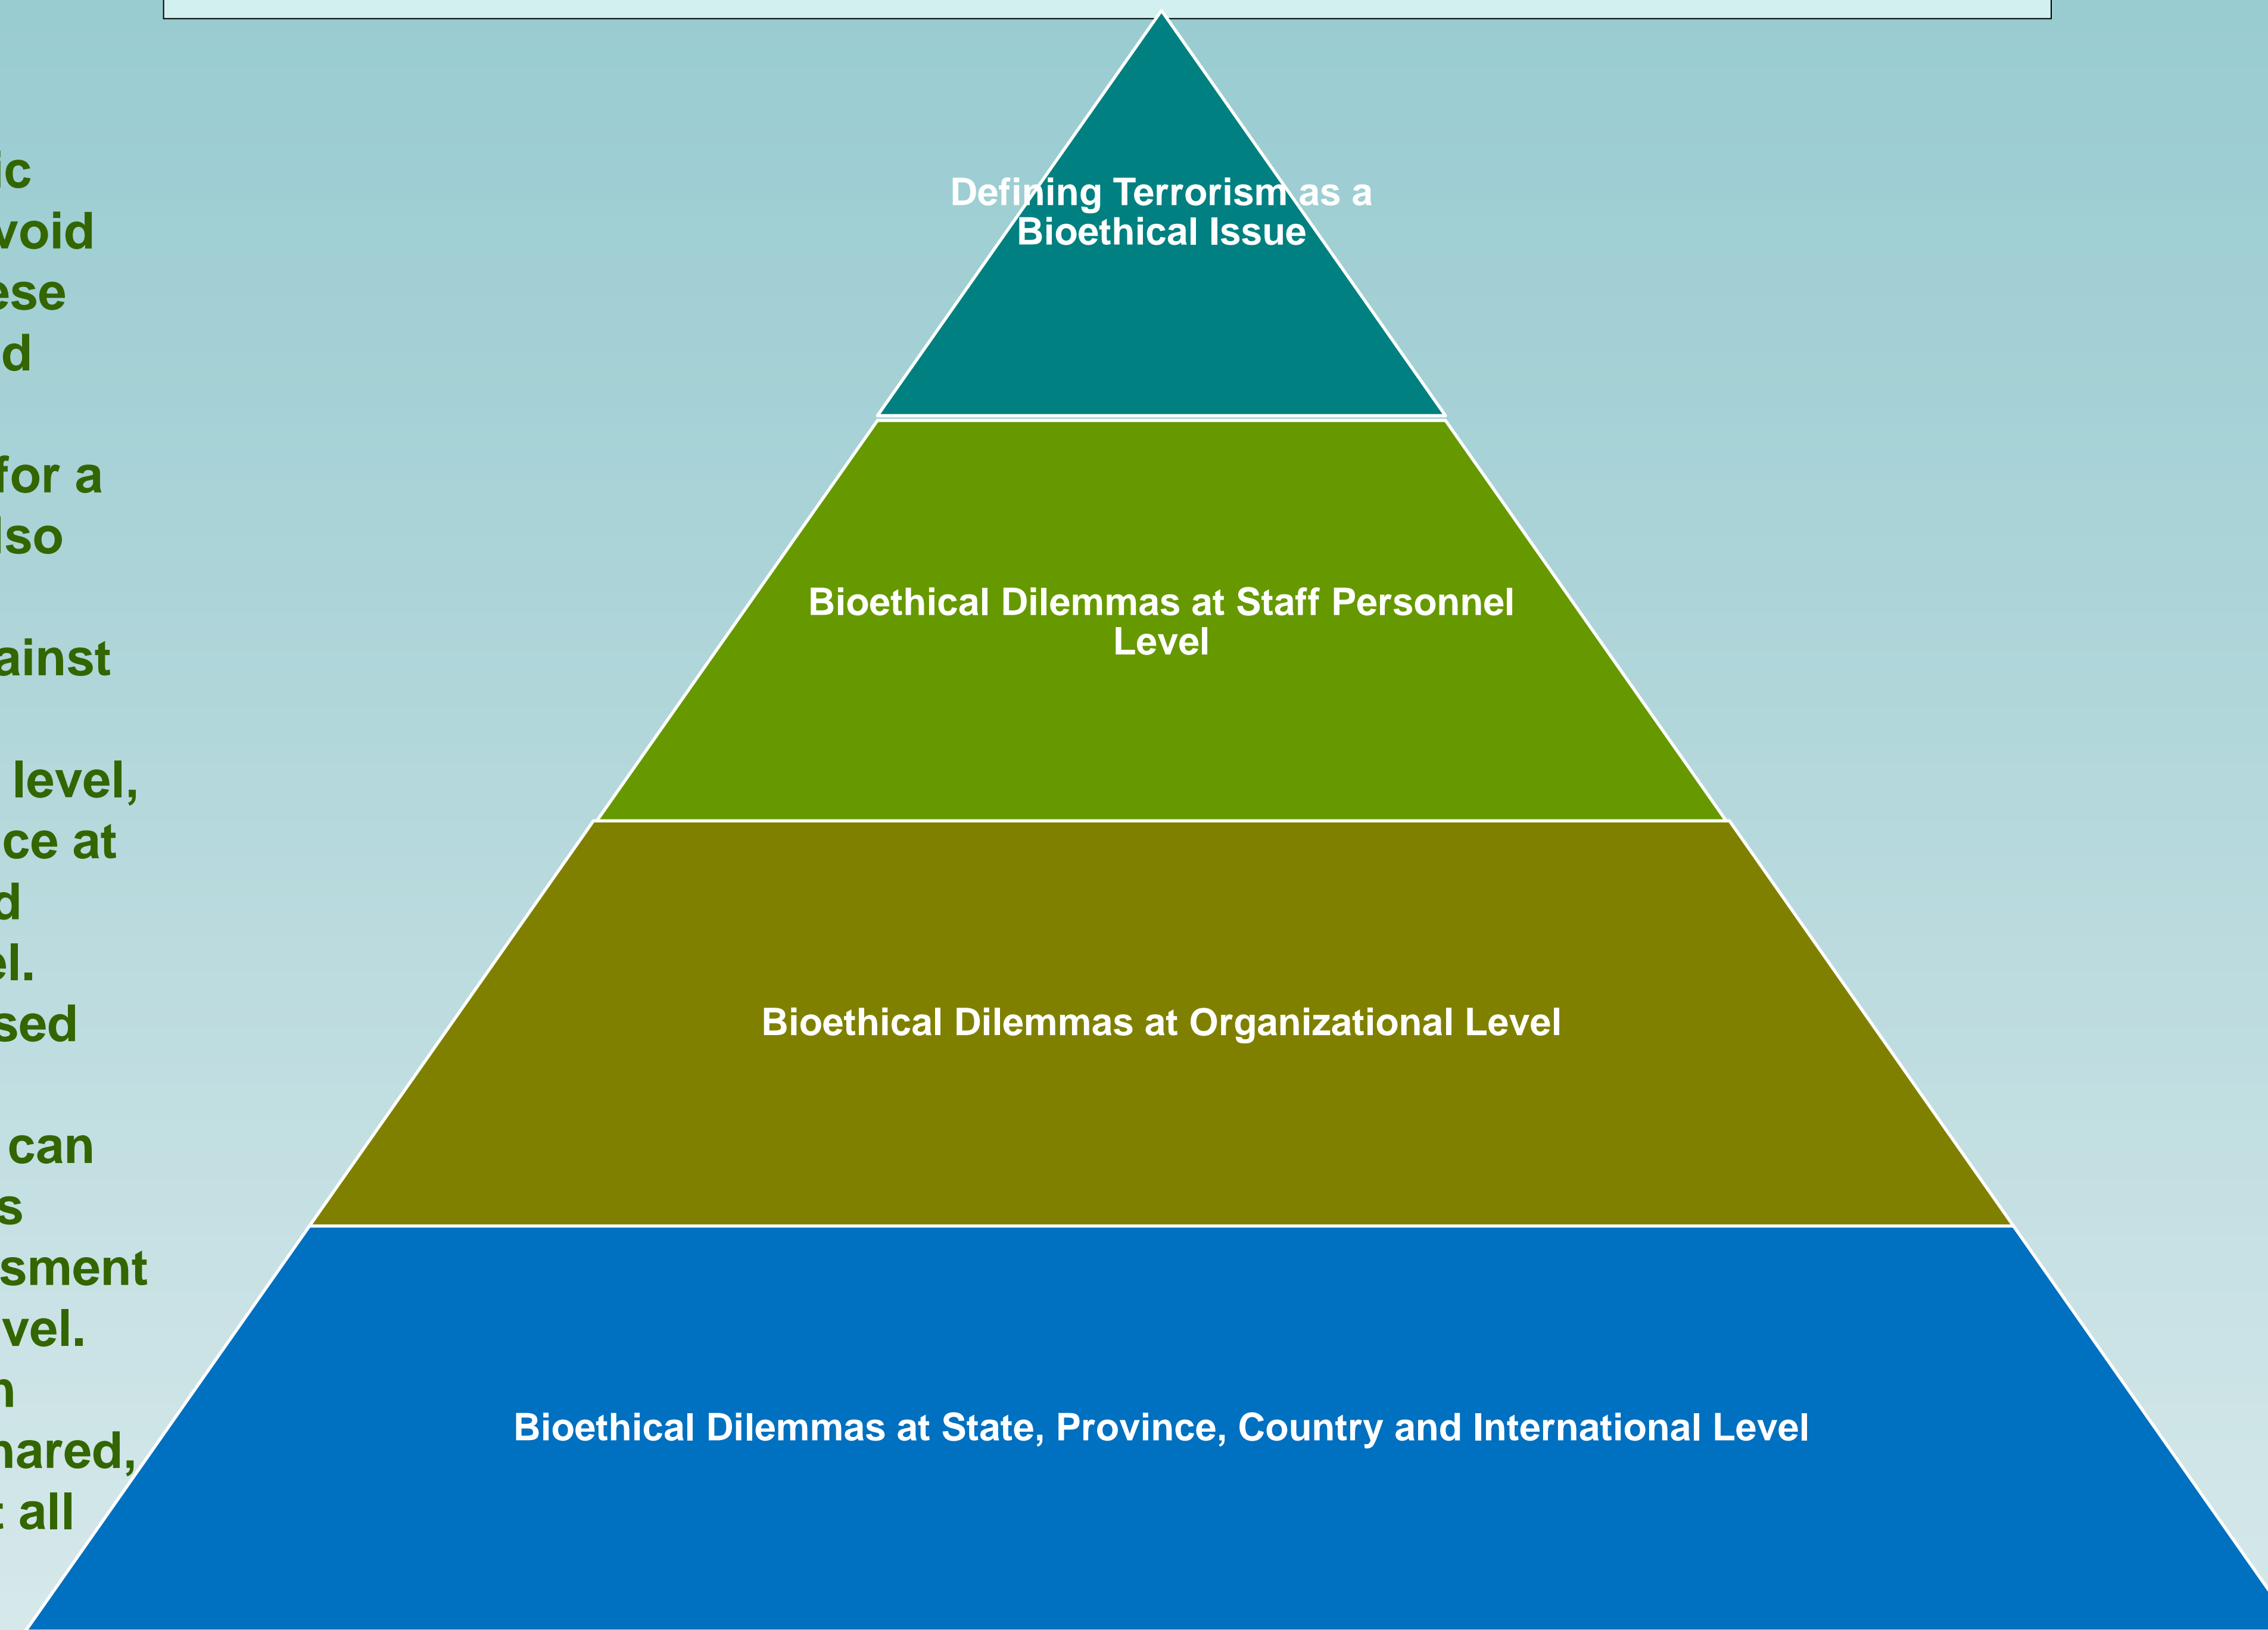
ic
void
ese
d

for a
lso

ainst

level,
ce at
d
el.
sed

can
s
sment
vel.
n
hared,
all

Defining Terrorism as a Bioethical Issue

Bioethical Dilemmas at Staff Personnel Level

Bioethical Dilemmas at Organizational Level

Bioethical Dilemmas at State, Province, Country and International Level